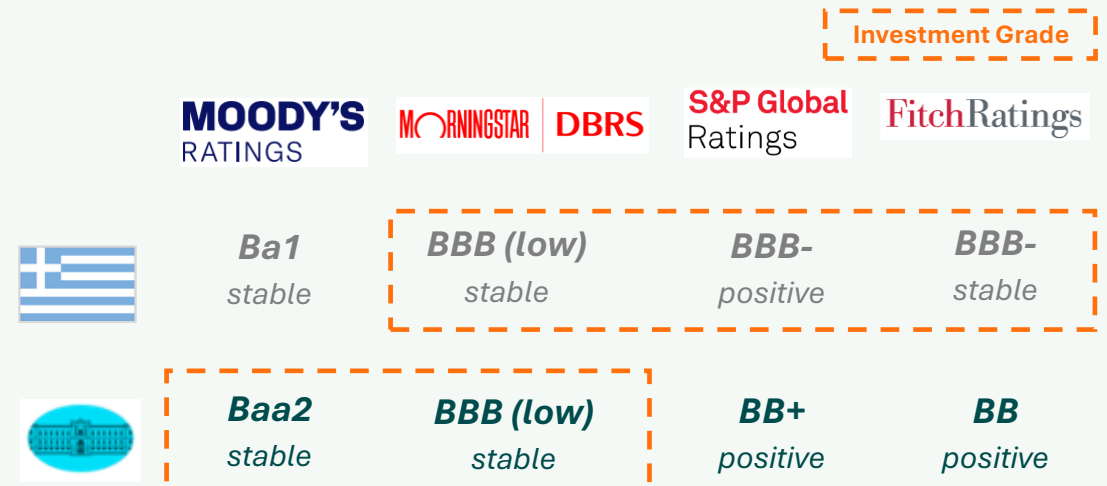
Investment Grade

MOODY'S RATINGS

MORNINGSTAR | DBRS

S&P Global Ratings

FitchRatings

| | MOODY'S RATINGS | MORNINGSTAR DBRS | S&P Global Ratings | FitchRatings |
|---|---|---|---|---|
| | Ba1 stable | BBB (low) stable | BBB- positive | BBB- stable |
| | Baa2 stable | BBB (low) stable | BB+ positive | BB positive |